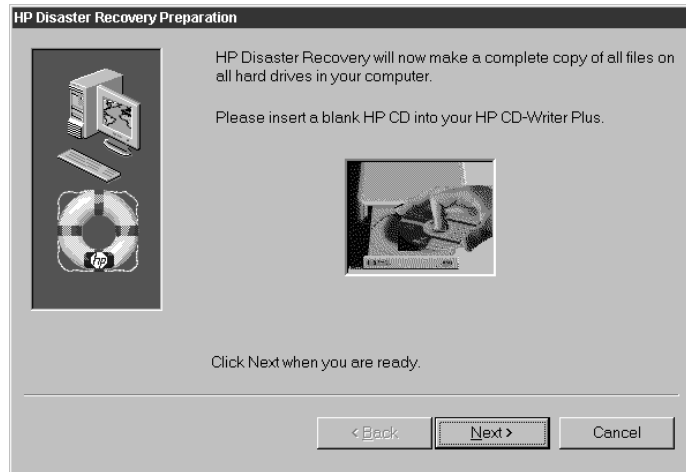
HP Disaster Recovery Preparation

HP Disaster Recovery will now make a complete copy of all files on all hard drives in your computer.

Please insert a blank HP CD into your HP CD-Writer Plus.

hp

Click Next when you are ready.

< Back

Next >

Cancel